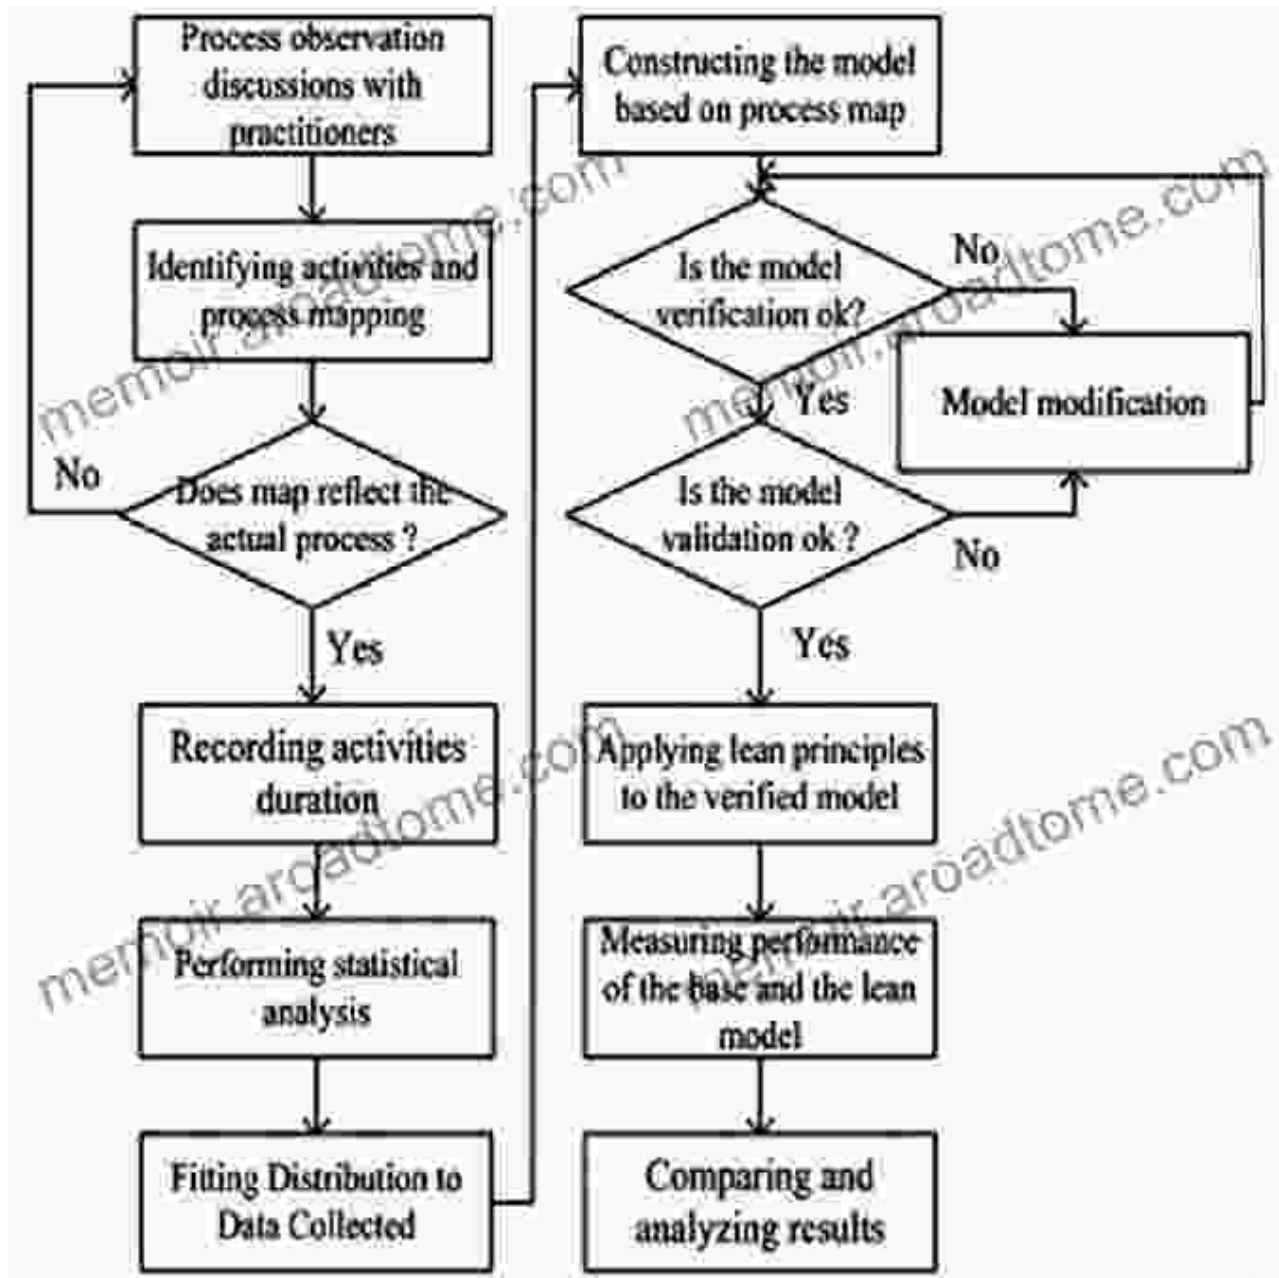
Process observation discussions with practitioners

Identifying activities and process mapping

No

Does map reflect the actual process ?

Yes

Recording activities duration

Performing statistical analysis

Fitting Distribution to Data Collected

Constructing the model based on process map

Is the model verification ok?

No

Yes

Model modification

Is the model validation ok ?

No

Yes

Applying lean principles to the verified model

Measuring performance of the base and the lean model

Comparing and analyzing results

memoir.aroadtome.com
memoir.aroadtome.com
memoir.aroadtome.com
memoir.aroadtome.com